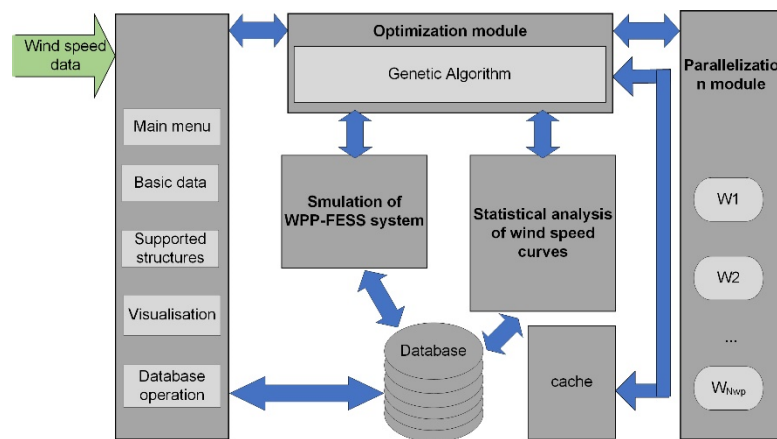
Wind speed data

Main menu

Basic data

Supported structures

Visualisation

Database operation

Optimization module

Genetic Algorithm

Smulation of WPP-FESS system

Statistical analysis of wind speed curves

Database

cache

Parallelization module

W1

W2

...

$W_{Nwp}$